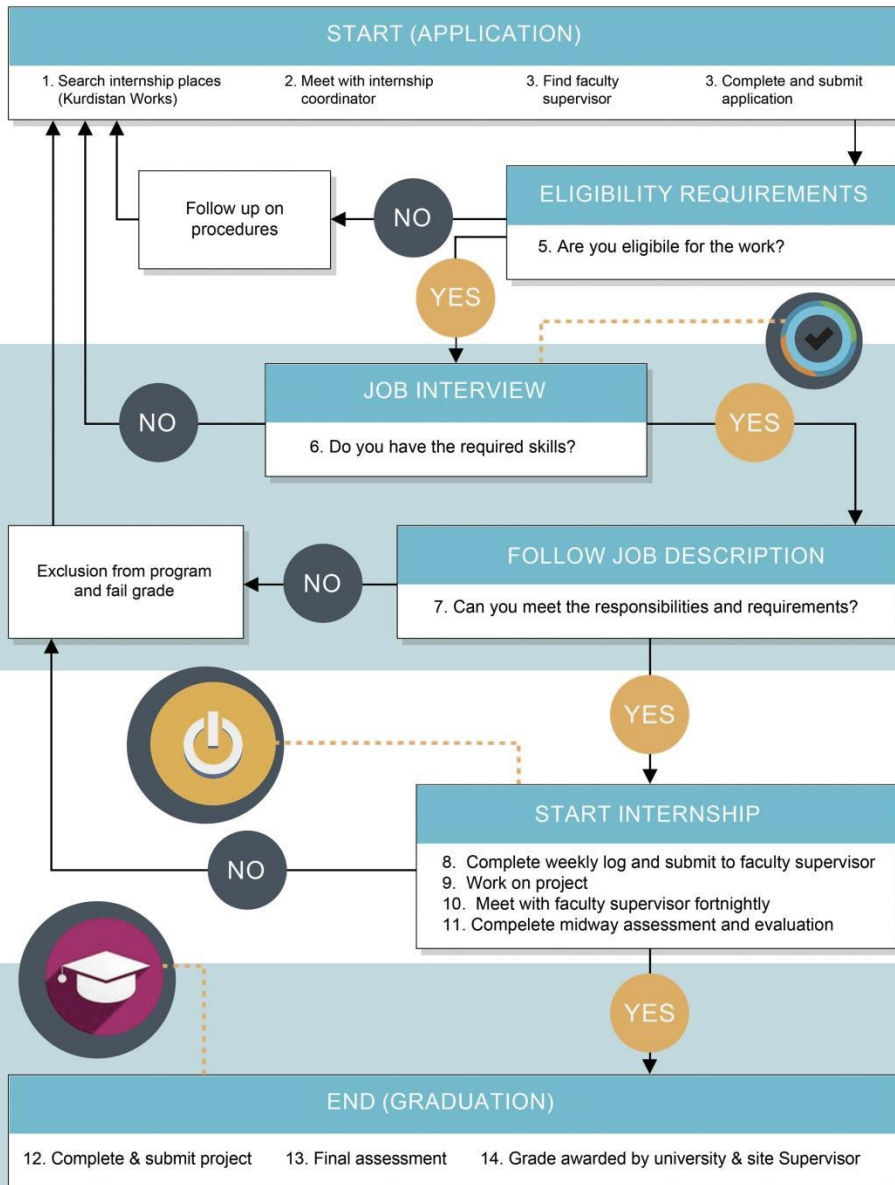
START (APPLICATION)

1. Search internship places (Kurdistan Works)

2. Meet with internship coordinator

3. Find faculty supervisor

3. Complete and submit application

ELIGIBILITY REQUIREMENTS

5. Are you eligibile for the work?

NO

Follow up on procedures

YES

JOB INTERVIEW

6. Do you have the required skills?

NO

YES

FOLLOW JOB DESCRIPTION

7. Can you meet the responsibilities and requirements?

NO

Exclusion from program and fail grade

YES

START INTERNSHIP

8. Complete weekly log and submit to faculty supervisor
9. Work on project
10. Meet with faculty supervisor fortnightly
11. Compelete midway assessment and evaluation

NO

YES

END (GRADUATION)

12. Complete & submit project

13. Final assessment

14. Grade awarded by university & site Supervisor